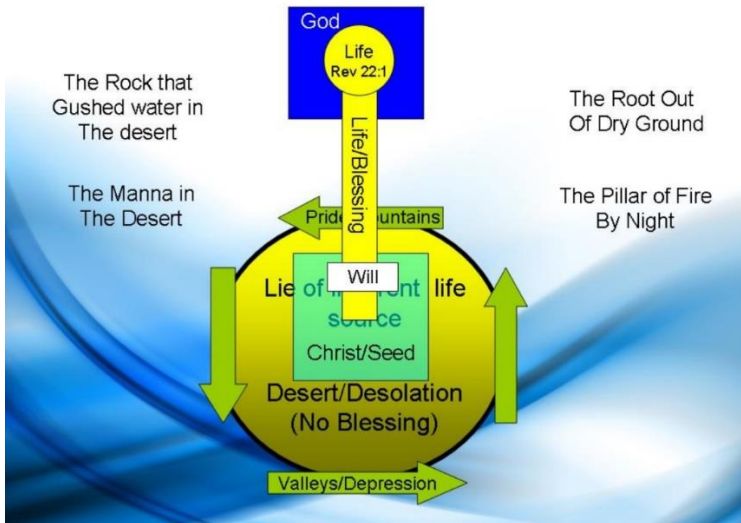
God

Life
Rev 22:1

Life/Blessing

The Rock that Gushed water in The desert

The Root Out Of Dry Ground

The Manna in The Desert

The Pillar of Fire By Night

Pride/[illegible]ountains

Will

Lie of in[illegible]ent life source

Christ/Seed

Desert/Desolation (No Blessing)

Valleys/Depression